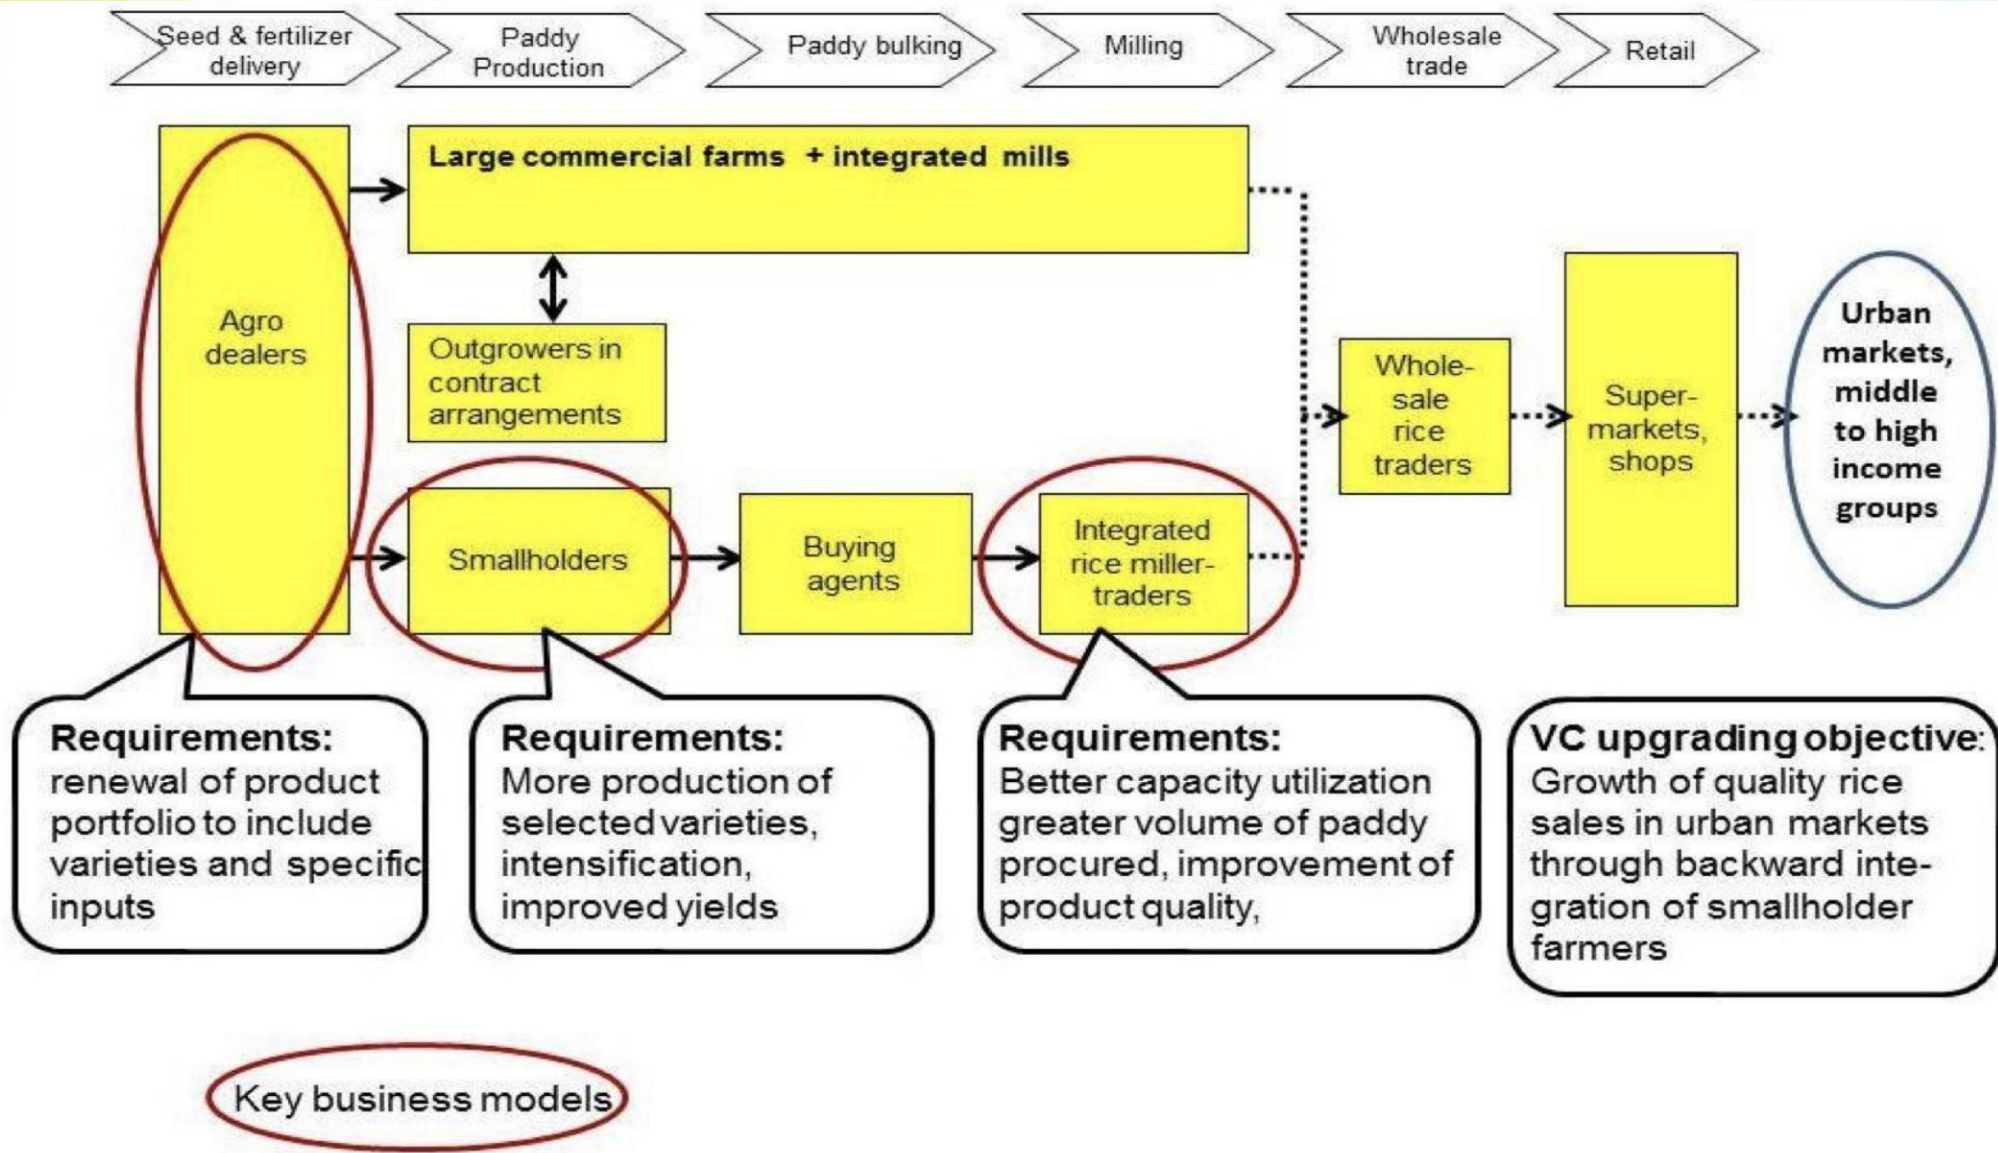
Seed & fertilizer delivery

Paddy Production

Paddy bulking

Milling

Wholesale trade

Retail

Agro dealers

Large commercial farms + integrated mills

Outgrowers in contract arrangements

Smallholders

Buying agents

Integrated rice miller-traders

Whole-sale rice traders

Super-markets, shops

Urban markets, middle to high income groups

Requirements: renewal of product portfolio to include varieties and specific inputs

Requirements: More production of selected varieties, intensification, improved yields

Requirements: Better capacity utilization greater volume of paddy procured, improvement of product quality,

VC upgrading objective: Growth of quality rice sales in urban markets through backward integration of smallholder farmers

Key business models